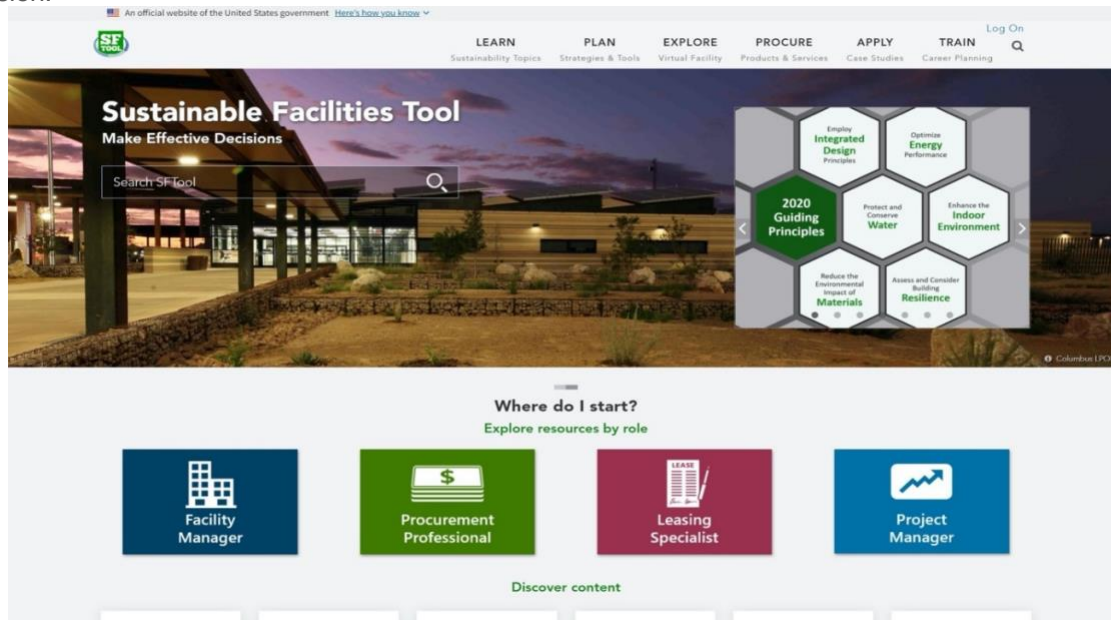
An official website of the United States government Here's how you know

SF TOOL

LEARN
Sustainability Topics

PLAN
Strategies & Tools

EXPLORE
Virtual Facility

PROCURE
Products & Services

APPLY
Case Studies

TRAIN
Career Planning

Log On

Sustainable Facilities Tool
Make Effective Decisions

Search SFTool

Employ Integrated Design Principles

Optimize Energy Performance

2020 Guiding Principles

Protect and Conserve Water

Enhance the Indoor Environment

Reduce the Environmental Impact of Materials

Assess and Consider Building Resilience

Columbus LPOE

Where do I start?
Explore resources by role

Facility Manager

$
Procurement Professional

LEASE
Leasing Specialist

Project Manager

Discover content